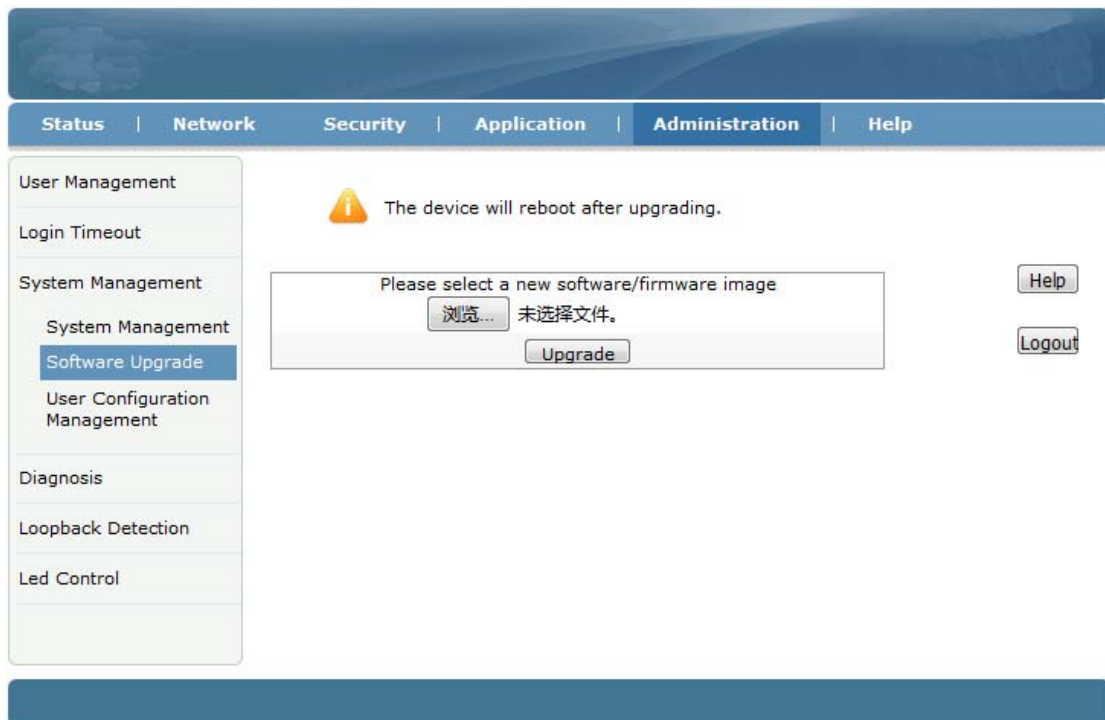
Status | Network | Security | Application | Administration | Help

User Management

Login Timeout

System Management

System Management

Software Upgrade

User Configuration Management

Diagnosis

Loopback Detection

Led Control

The device will reboot after upgrading.

Please select a new software/firmware image

浏览... 未选择文件。

Upgrade

Help

Logout